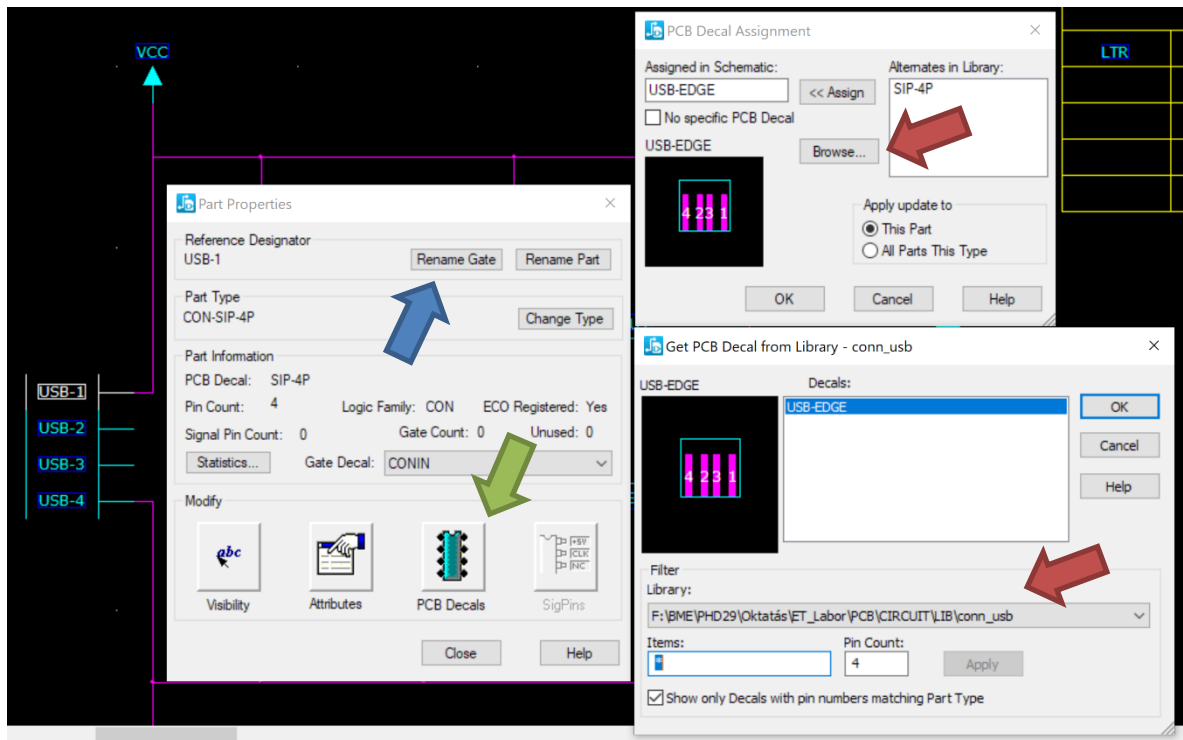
VCC

LTR

USB-1
USB-2
USB-3
USB-4

Part Properties

Reference Designator
USB-1
Rename Gate
Rename Part

Part Type
CON-SIP-4P
Change Type

Part Information
PCB Decal: SIP-4P
Pin Count: 4
Logic Family: CON
ECO Registered: Yes
Signal Pin Count: 0
Gate Count: 0
Unused: 0
Statistics...
Gate Decal: CONIN

Modify
abc
Visibility
Attributes
PCB Decals
+5V
CLK
NC
SigPins

Close
Help

PCB Decal Assignment

Assigned in Schematic:
USB-EDGE
<< Assign
Alternates in Library:
SIP-4P
No specific PCB Decal
USB-EDGE
Browse...
4 2 3 1
Apply update to
This Part
All Parts This Type
OK
Cancel
Help

Get PCB Decal from Library - conn_usb

USB-EDGE
Decals:
USB-EDGE
4 2 3 1
OK
Cancel
Help

Filter
Library:
F:\BME\PHD29\Oktatás\ET_Labor\PCB\CIRCUIT\LIB\conn_usb
Items:
*
Pin Count:
4
Apply
Show only Decals with pin numbers matching Part Type